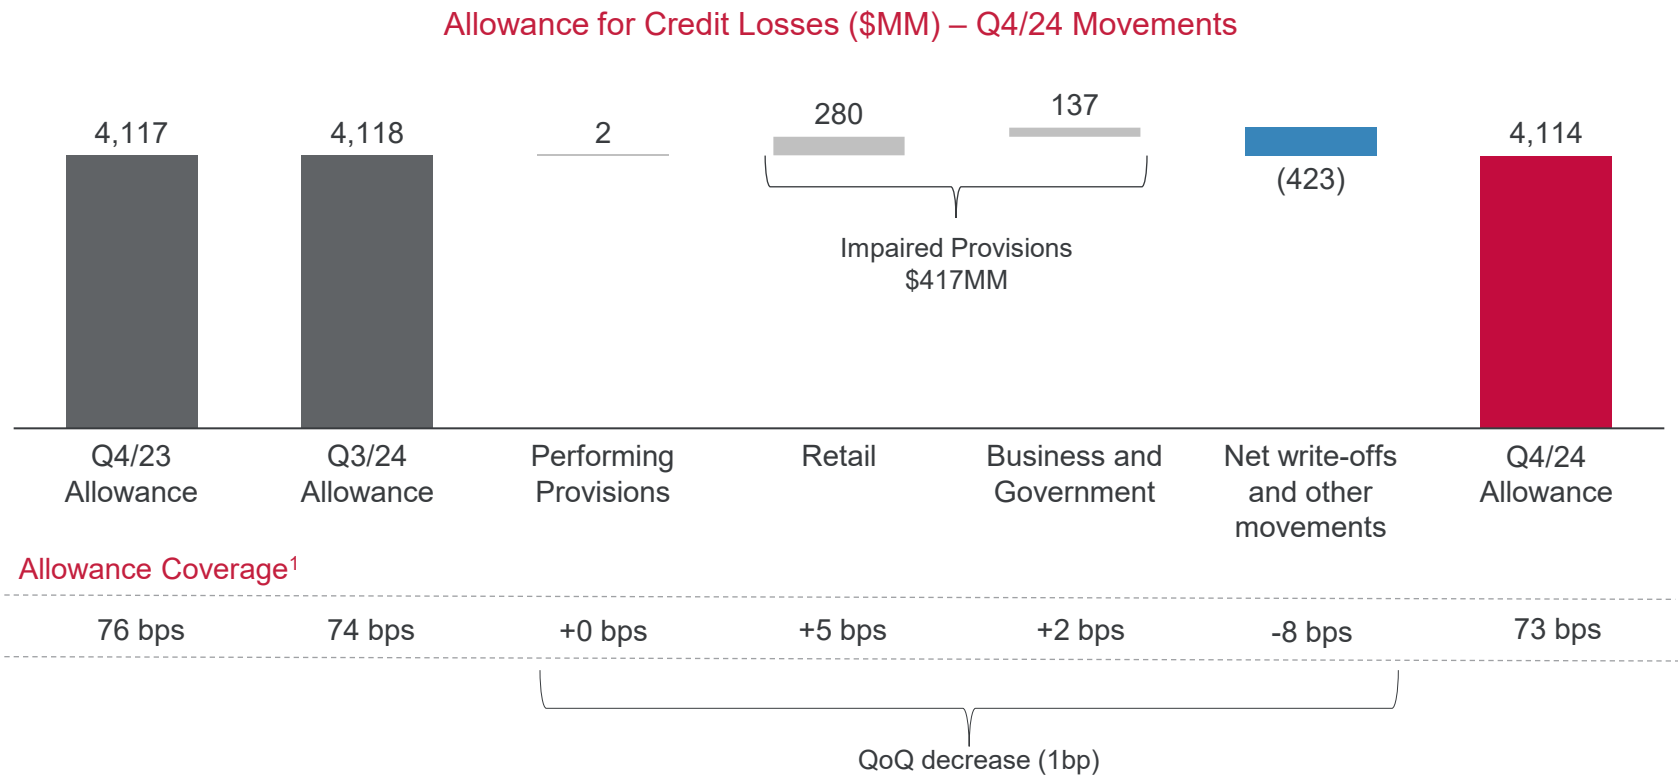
Allowance for Credit Losses ($MM) – Q4/24 Movements

4,117
4,118
2
280
137
(423)
4,114

Impaired Provisions
$417MM

Q4/23 Allowance
Q3/24 Allowance
Performing Provisions
Retail
Business and Government
Net write-offs and other movements
Q4/24 Allowance

Allowance Coverage$^1$

| 76 bps | 74 bps | +0 bps | +5 bps | +2 bps | -8 bps | 73 bps |
|---|---|---|---|---|---|---|

QoQ decrease (1bp)